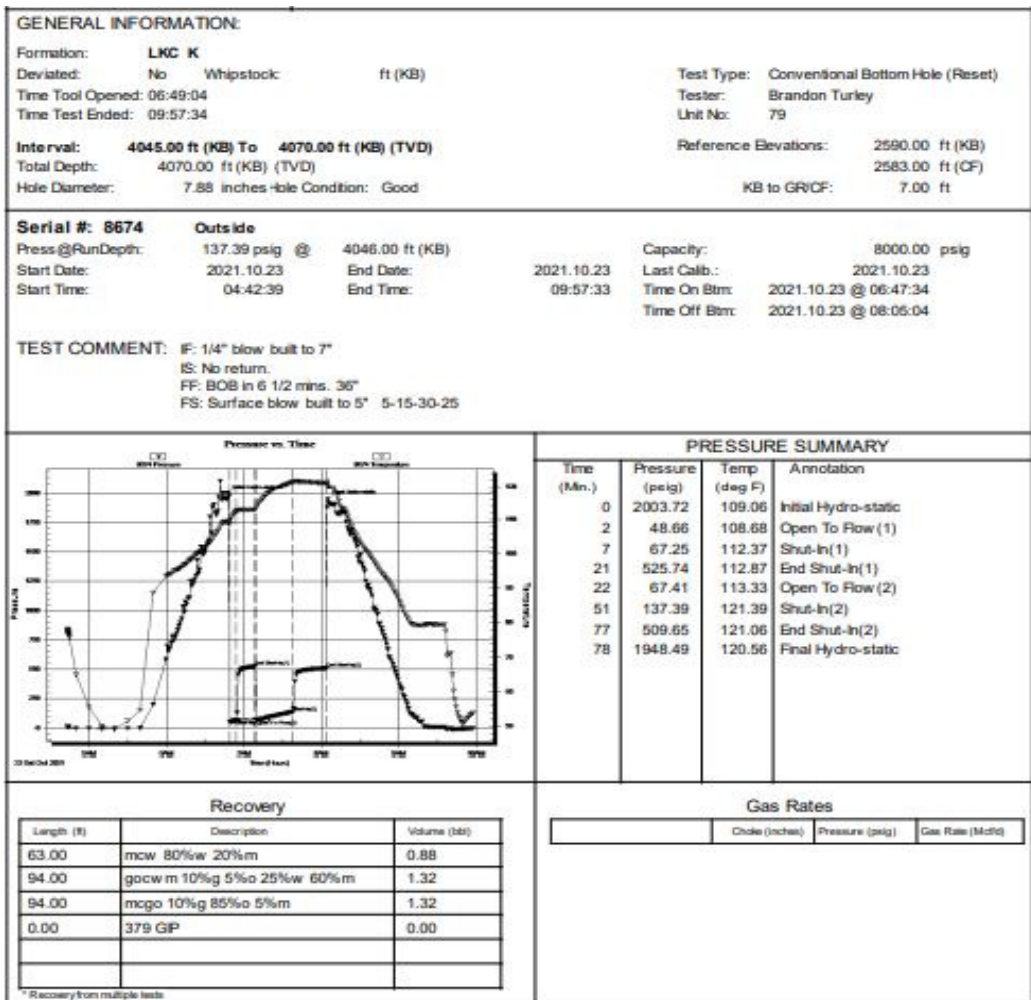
GENERAL INFORMATION:

Formation: LKC K
Deviated: No Whipstock: ft (KB)
Time Tool Opened: 06:49:04
Time Test Ended: 09:57:34

Test Type: Conventional Bottom Hole (Reset)
Tester: Brandon Turley
Unit No: 79

Interval: 4045.00 ft (KB) To 4070.00 ft (KB) (TVD)
Total Depth: 4070.00 ft (KB) (TVD)
Hole Diameter: 7.88 inches Hole Condition: Good

Reference Elevations: 2590.00 ft (KB)
2583.00 ft (CF)
KB to GR/CF: 7.00 ft

Serial #: 8674 Outside
Press@RunDepth: 137.39 psig @ 4046.00 ft (KB)
Start Date: 2021.10.23 End Date: 2021.10.23
Start Time: 04:42:39 End Time: 09:57:33

Capacity: 8000.00 psig
Last Calib.: 2021.10.23
Time On Btm: 2021.10.23 @ 06:47:34
Time Off Btm: 2021.10.23 @ 08:05:04

TEST COMMENT: IF: 1/4" blow built to 7"
IS: No return.
FF: BOB in 6 1/2 mins. 36"
FS: Surface blow built to 5" 5-15-30-25

Pressure vs. Time

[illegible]

PRESSURE SUMMARY

| Time (Min.) | Pressure (psig) | Temp (deg F) | Annotation |
|---|---|---|---|
| 0 | 2003.72 | 109.06 | Initial Hydro-static |
| 2 | 48.66 | 108.68 | Open To Flow (1) |
| 7 | 67.25 | 112.37 | Shut-In(1) |
| 21 | 525.74 | 112.87 | End Shut-In(1) |
| 22 | 67.41 | 113.33 | Open To Flow (2) |
| 51 | 137.39 | 121.39 | Shut-In(2) |
| 77 | 509.65 | 121.06 | End Shut-In(2) |
| 78 | 1948.49 | 120.56 | Final Hydro-static |

Recovery

| Length (ft) | Description | Volume (bbl) |
|---|---|---|
| 63.00 | mcw 80%w 20%m | 0.88 |
| 94.00 | gocw m 10%g 5%o 25%w 60%m | 1.32 |
| 94.00 | mcgo 10%g 85%o 5%m | 1.32 |
| 0.00 | 379 GIP | 0.00 |
| | | |
| | | |

* Recovery from multiple tests

Gas Rates

| | Choke (inches) | Pressure (psig) | Gas Rate (Mcf/d) |
|---|---|---|---|